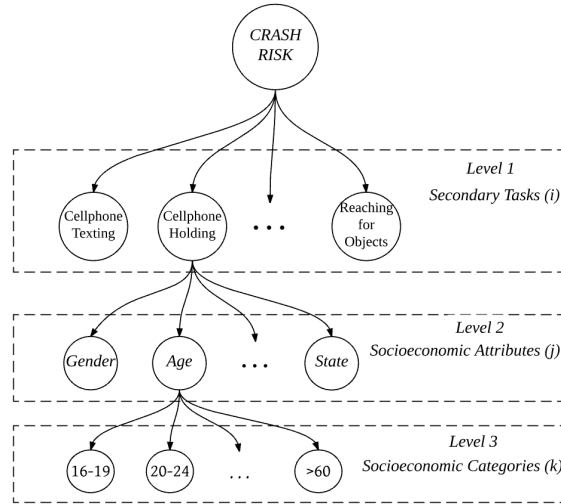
CRASH RISK

Level 1
Secondary Tasks (i)

Cellphone Texting

Cellphone Holding

...

Reaching for Objects

Level 2
Socioeconomic Attributes (j)

Gender

Age

...

State

Level 3
Socioeconomic Categories (k)

16-19

20-24

...

>60